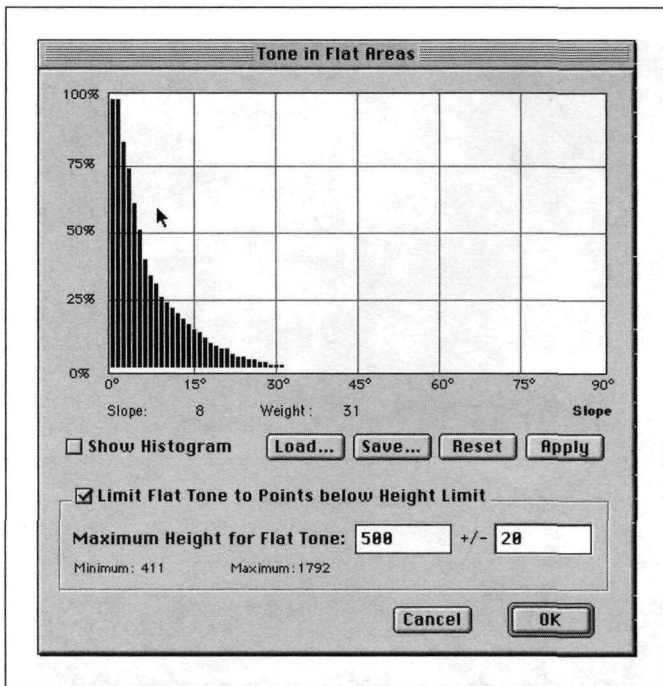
Tone in Flat Areas

100%
75%
50%
25%
0%

0° 15° 30° 45° 60° 75° 90°

Slope: 8 Weight: 31 Slope

Show Histogram
Load...
Save...
Reset
Apply

Limit Flat Tone to Points below Height Limit

Maximum Height for Flat Tone: 500 +/- 20

Minimum: 411 Maximum: 1792

Cancel
OK